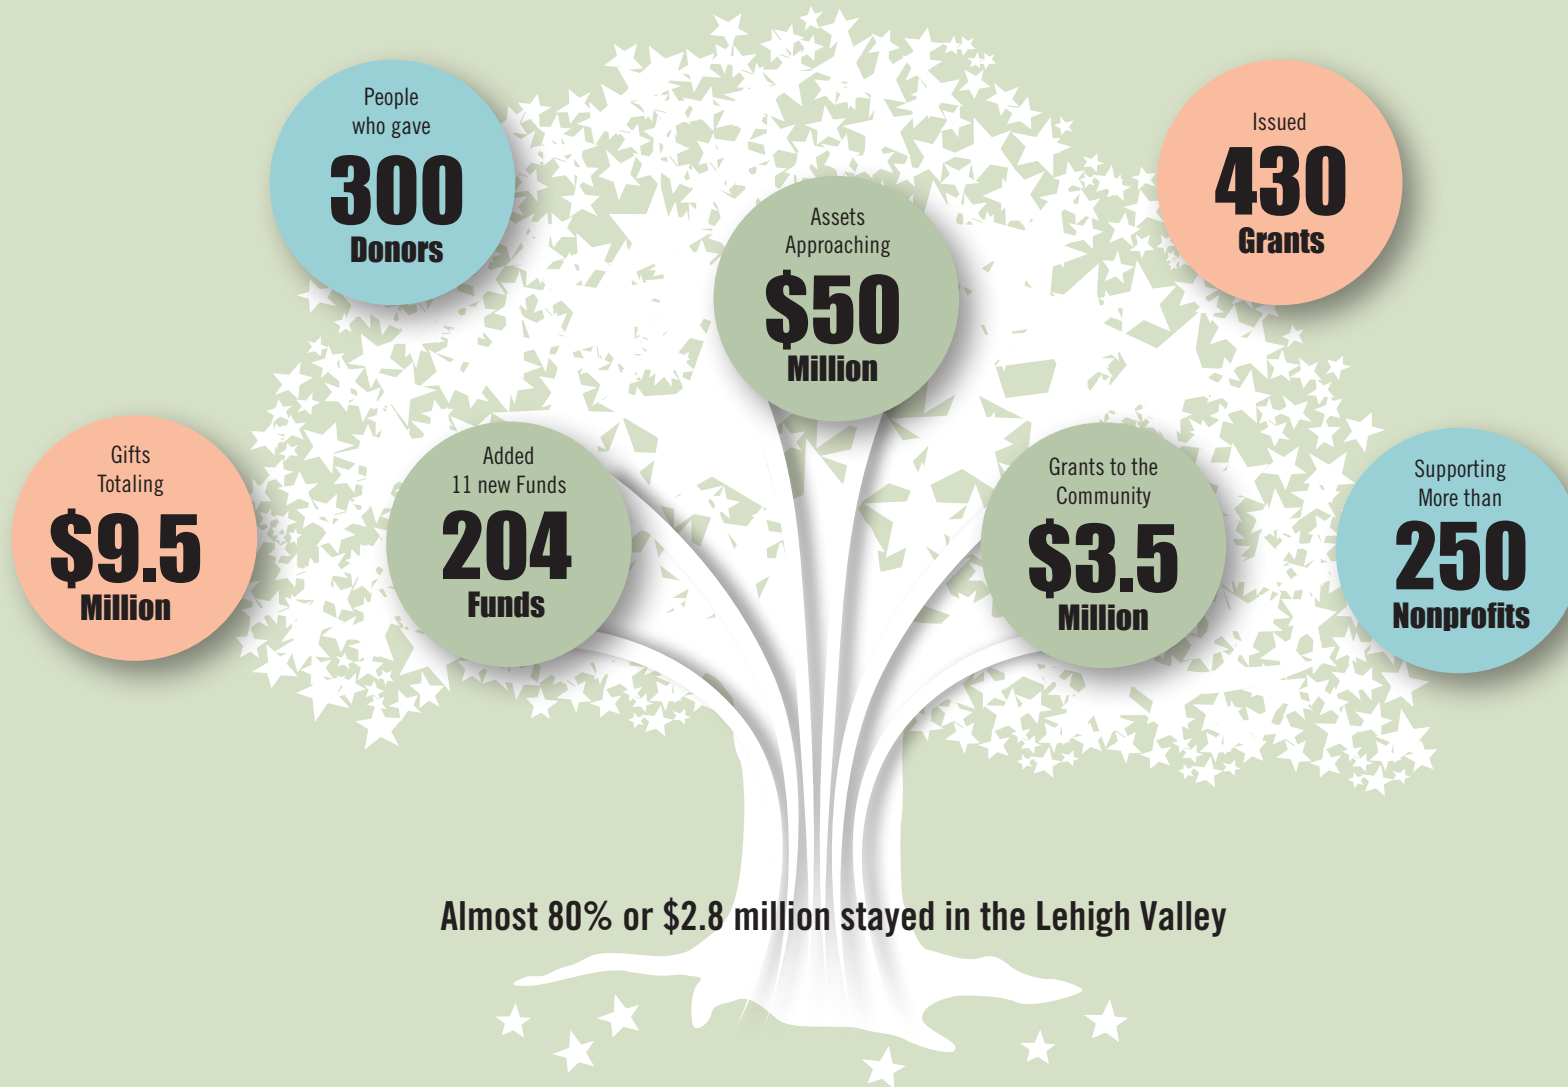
People who gave
300
Donors

Issued
430
Grants

Assets Approaching
$50
Million

Gifts Totaling
$9.5
Million

Added 11 new Funds
204
Funds

Grants to the Community
$3.5
Million

Supporting More than
250
Nonprofits

Almost 80% or $2.8 million stayed in the Lehigh Valley